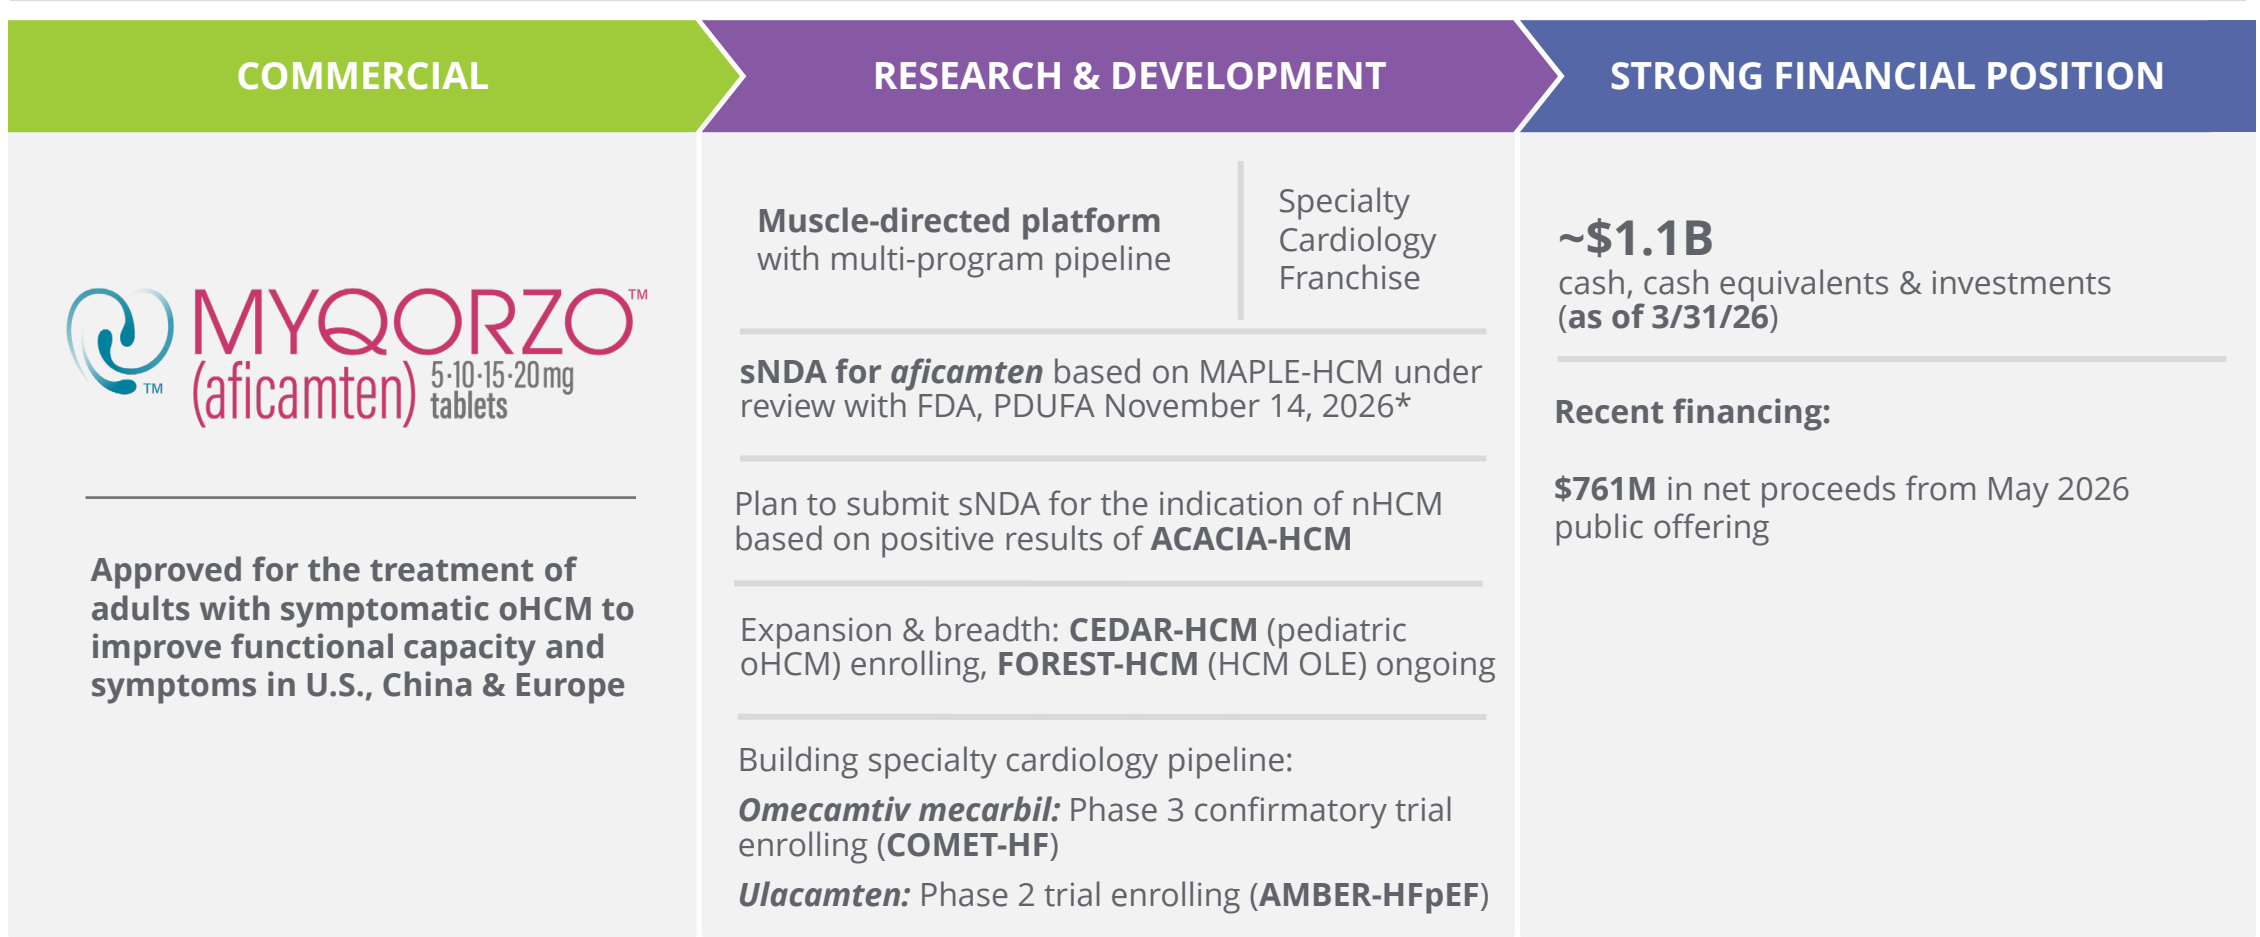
COMMERCIAL

RESEARCH & DEVELOPMENT

STRONG FINANCIAL POSITION

TM MYQORZO™ (aficamten) 5·10·15·20 mg tablets

Approved for the treatment of adults with symptomatic oHCM to improve functional capacity and symptoms in U.S., China & Europe

Muscle-directed platform with multi-program pipeline

Specialty Cardiology Franchise

sNDA for *aficamten* based on MAPLE-HCM under review with FDA, PDUFA November 14, 2026*

Plan to submit sNDA for the indication of nHCM based on positive results of ACACIA-HCM

Expansion & breadth: CEDAR-HCM (pediatric oHCM) enrolling, FOREST-HCM (HCM OLE) ongoing

Building specialty cardiology pipeline:

*Omecamtiv mecarbil:* Phase 3 confirmatory trial enrolling (COMET-HF)

*Ulacamten:* Phase 2 trial enrolling (AMBER-HFpEF)

~$1.1B
cash, cash equivalents & investments (as of 3/31/26)

Recent financing:

$761M in net proceeds from May 2026 public offering